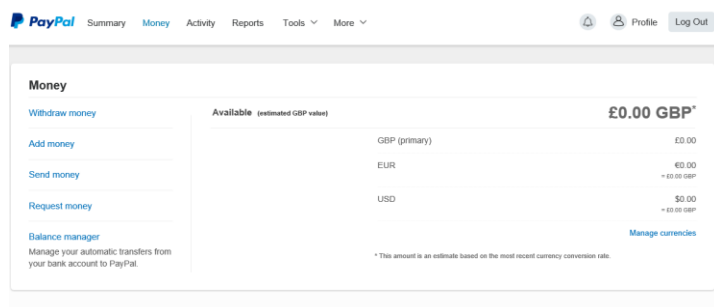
PayPal Summary Money Activity Reports Tools More

Profile Log Out

Money

Withdraw money

Add money

Send money

Request money

Balance manager
Manage your automatic transfers from your bank account to PayPal.

Available (estimated GBP value)

£0.00 GBP*

| | |
|---|---|
| GBP (primary) | £0.00 |
| EUR | €0.00 ≈ £0.00 GBP |
| USD | $0.00 ≈ £0.00 GBP |

Manage currencies

* This amount is an estimate based on the most recent currency conversion rate.